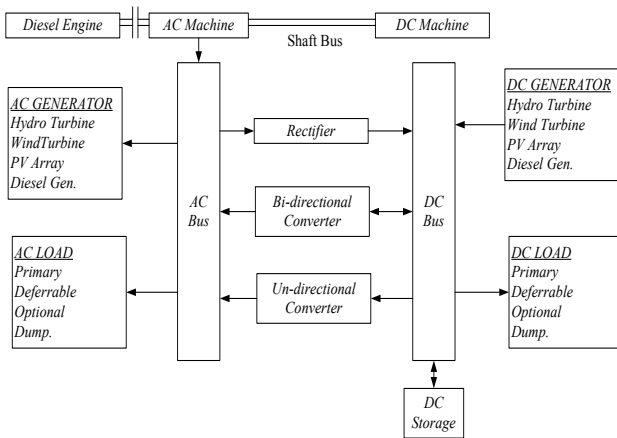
Diesel Engine

AC Machine

DC Machine

Shaft Bus

AC GENERATOR
Hydro Turbine
WindTurbine
PV Array
Diesel Gen.

Rectifier

DC GENERATOR
Hydro Turbine
Wind Turbine
PV Array
Diesel Gen.

AC Bus

Bi-directional Converter

DC Bus

AC LOAD
Primary
Deferrable
Optional
Dump.

Un-directional Converter

DC LOAD
Primary
Deferrable
Optional
Dump.

DC Storage